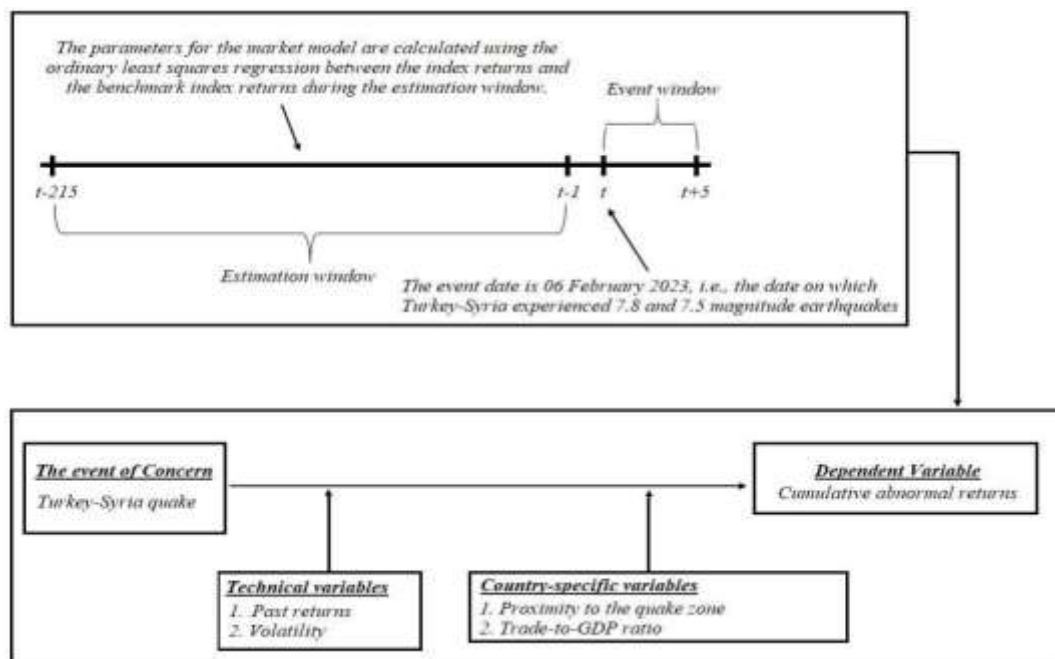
The parameters for the market model are calculated using the ordinary least squares regression between the index returns and the benchmark index returns during the estimation window.

Event window

t-215

t-1

t

t+5

Estimation window

The event date is 06 February 2023, i.e., the date on which Turkey-Syria experienced 7.8 and 7.5 magnitude earthquakes

The event of Concern

Turkey-Syria quake

Dependent Variable

Cumulative abnormal returns

Technical variables

1. Past returns
2. Volatility

Country-specific variables

1. Proximity to the quake zone
2. Trade-to-GDP ratio